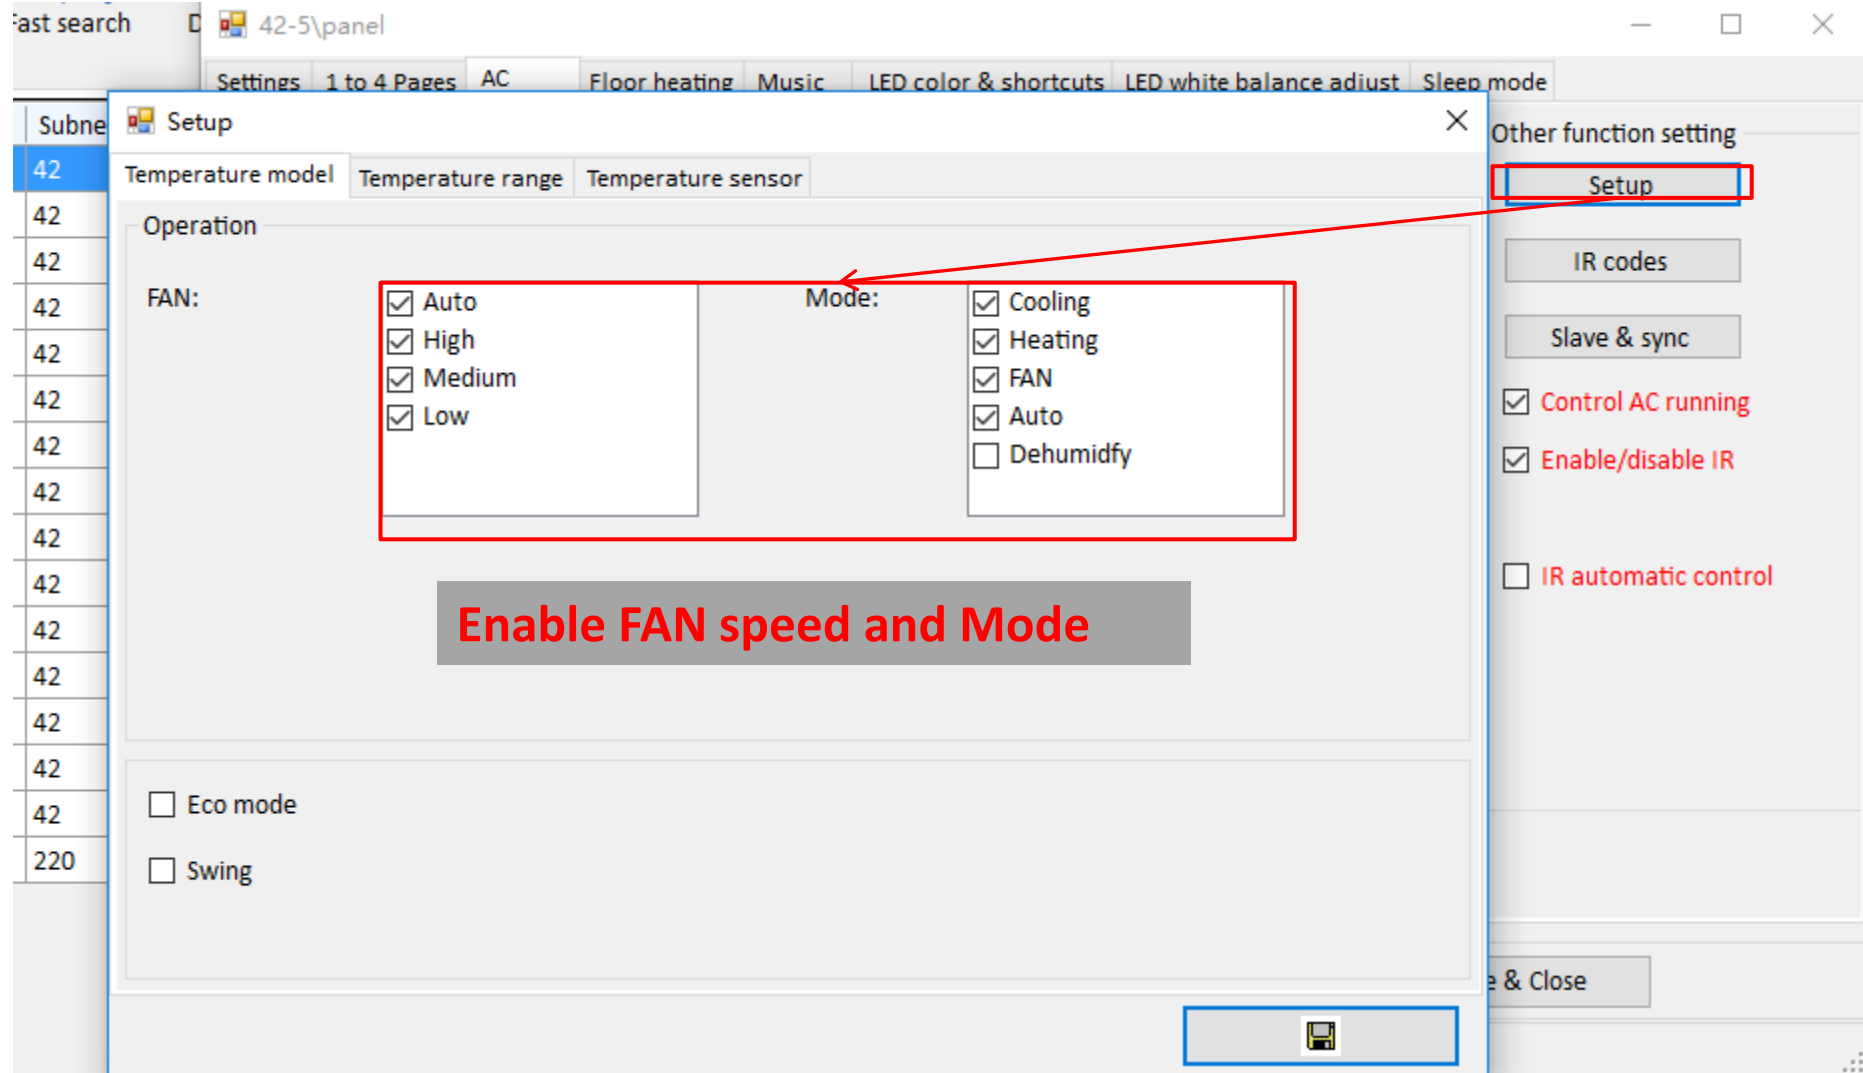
ast search D 42-5\panel

Settings 1 to 4 Pages AC Floor heating Music LED color & shortcuts LED white balance adjust Sleep mode

Subne
42
42
42
42
42
42
42
42
42
42
42
42
42
42
42
220

Setup

Temperature model Temperature range Temperature sensor

Operation

FAN:
Auto
High
Medium
Low

Mode:
Cooling
Heating
FAN
Auto
Dehumidfy

Enable FAN speed and Mode

Eco mode
Swing

Other function setting
Setup
IR codes
Slave & sync
Control AC running
Enable/disable IR
IR automatic control

e & Close